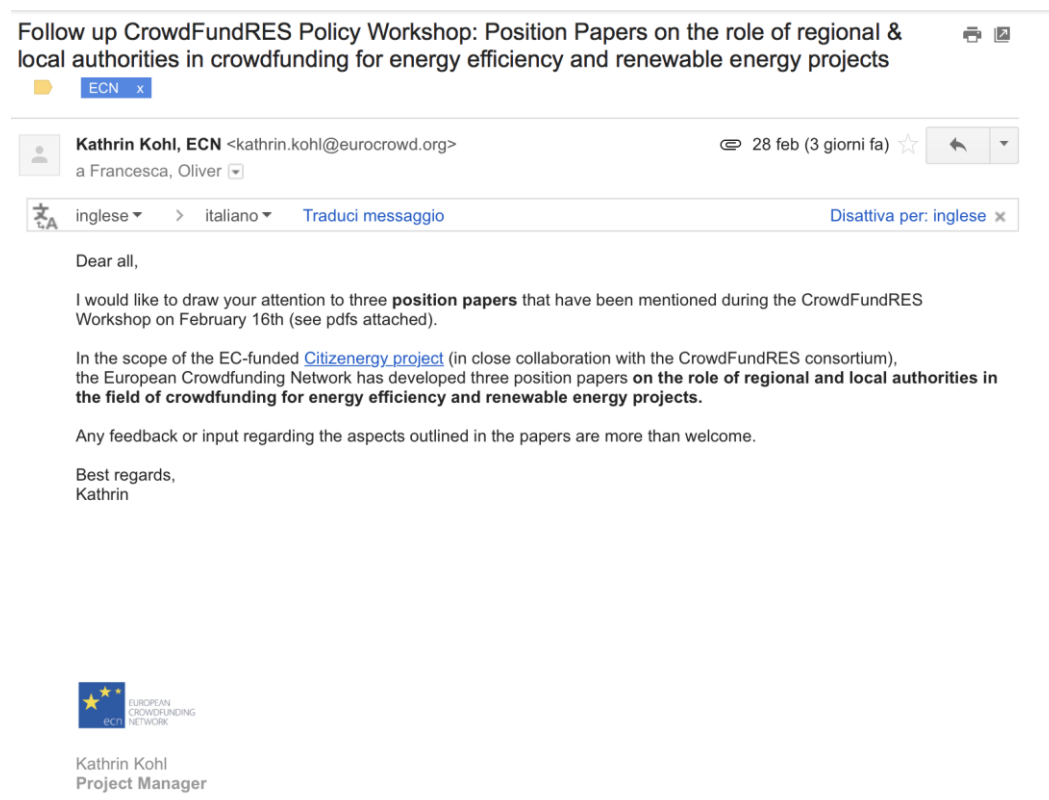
Follow up CrowdFundRES Policy Workshop: Position Papers on the role of regional & local authorities in crowdfunding for energy efficiency and renewable energy projects

ECN x

Kathrin Kohl, ECN <kathrin.kohl@eurocrowd.org>
a Francesca, Oliver

28 feb (3 giorni fa)

inglese > italiano Traduci messaggio Disattiva per: inglese ×

Dear all,

I would like to draw your attention to three **position papers** that have been mentioned during the CrowdFundRES Workshop on February 16th (see pdfs attached).

In the scope of the EC-funded Citizenergy project (in close collaboration with the CrowdFundRES consortium), the European Crowdfunding Network has developed three position papers **on the role of regional and local authorities in the field of crowdfunding for energy efficiency and renewable energy projects.**

Any feedback or input regarding the aspects outlined in the papers are more than welcome.

Best regards,
Kathrin

ecn EUROPEAN CROWDFUNDING NETWORK

Kathrin Kohl
**Project Manager**